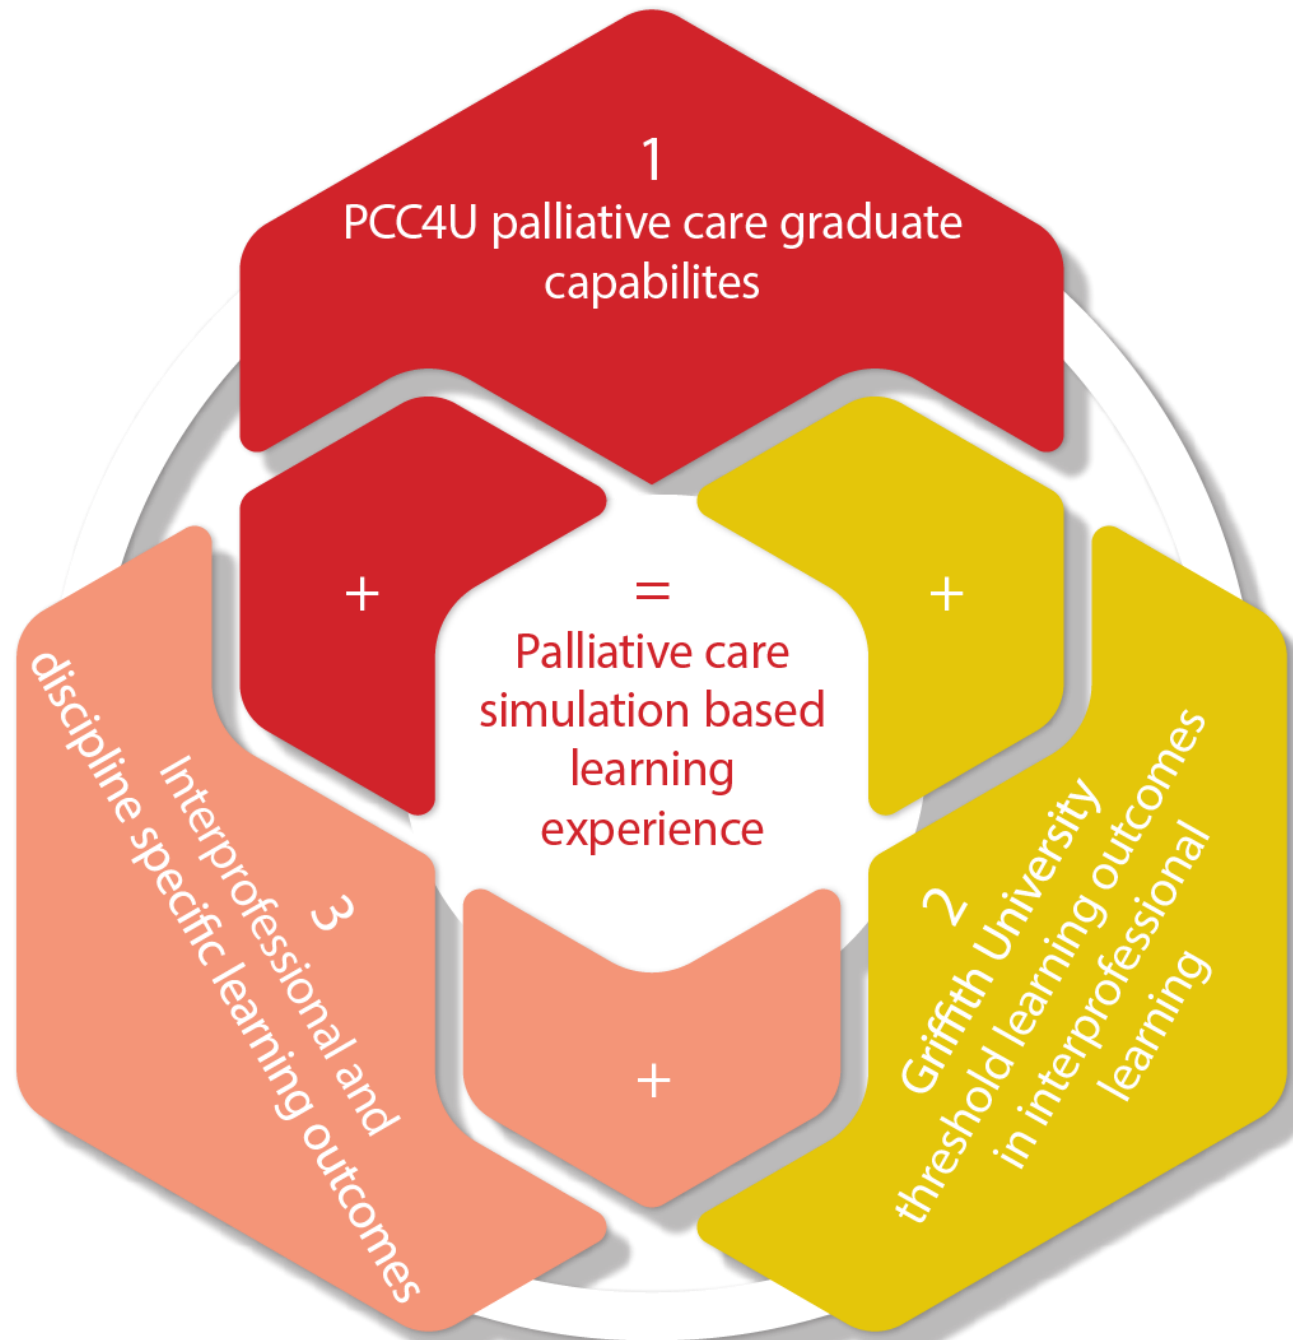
1
PCC4U palliative care graduate capabilites

+

+

=
Palliative care simulation based learning experience

2
Griffith University threshold learning outcomes in interprofessional learning

3
Interprofessional and discipline specific learning outcomes

+